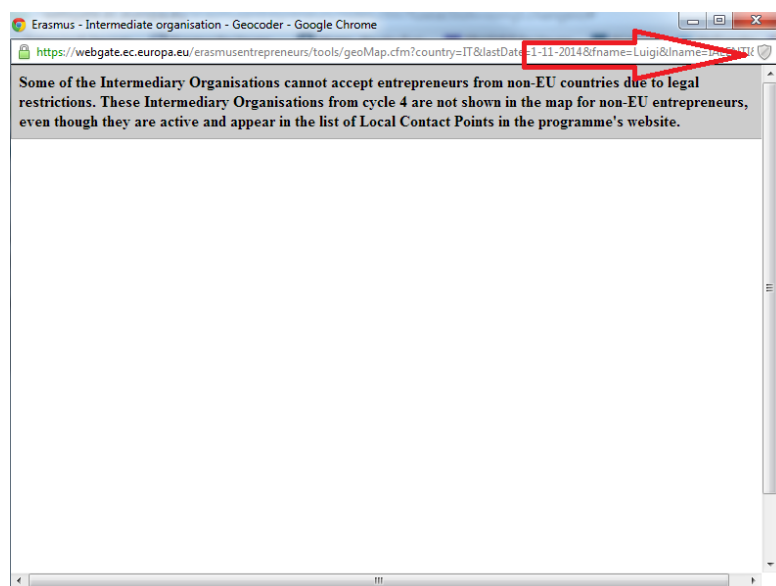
Erasmus - Intermediate organisation - Geocoder - Google Chrome

https://webgate.ec.europa.eu/erasmusentrepreneurs/tools/geoMap.cfm?country=IT&lastDate=1-11-2014&fname=Luigi&lname=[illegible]

Some of the Intermediary Organisations cannot accept entrepreneurs from non-EU countries due to legal restrictions. These Intermediary Organisations from cycle 4 are not shown in the map for non-EU entrepreneurs, even though they are active and appear in the list of Local Contact Points in the programme's website.